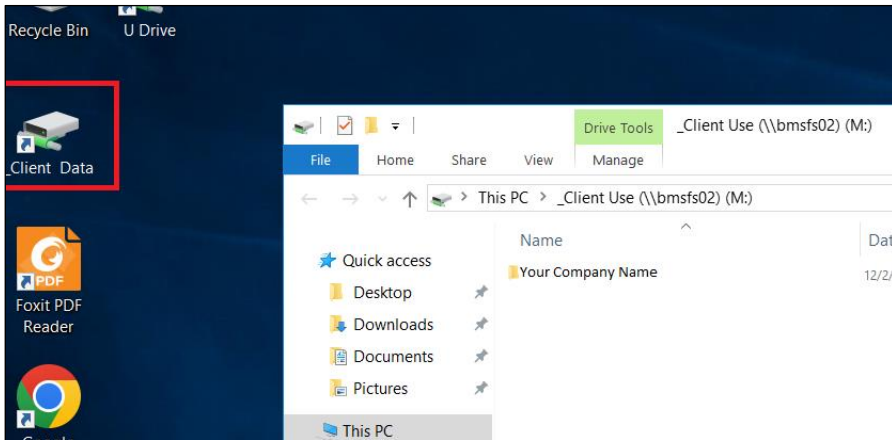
Recycle Bin
U Drive
_Client Data
Foxit PDF Reader
Drive Tools
_Client Use (\\bmsfs02) (M:)
File
Home
Share
View
Manage
This PC > _Client Use (\\bmsfs02) (M:)
Quick access
Desktop
Downloads
Documents
Pictures
This PC
Name
Dat
Your Company Name
12/2/